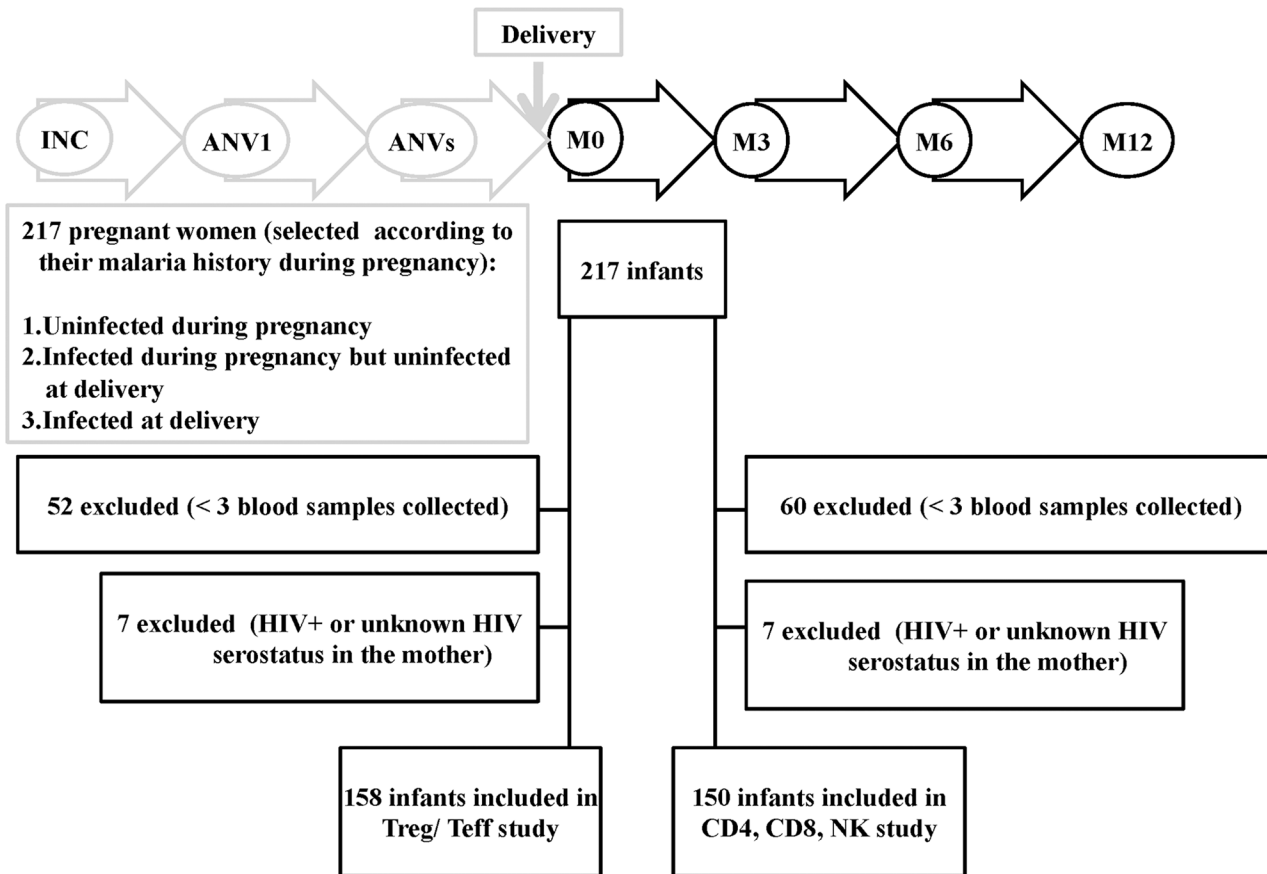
Delivery

INC

ANV1

ANVs

M0

M3

M6

M12

217 pregnant women (selected according to their malaria history during pregnancy):

1.Uninfected during pregnancy
2.Infected during pregnancy but uninfected at delivery
3.Infected at delivery

217 infants

52 excluded (< 3 blood samples collected)

60 excluded (< 3 blood samples collected)

7 excluded (HIV+ or unknown HIV serostatus in the mother)

7 excluded (HIV+ or unknown HIV serostatus in the mother)

158 infants included in Treg/ Teff study

150 infants included in CD4, CD8, NK study